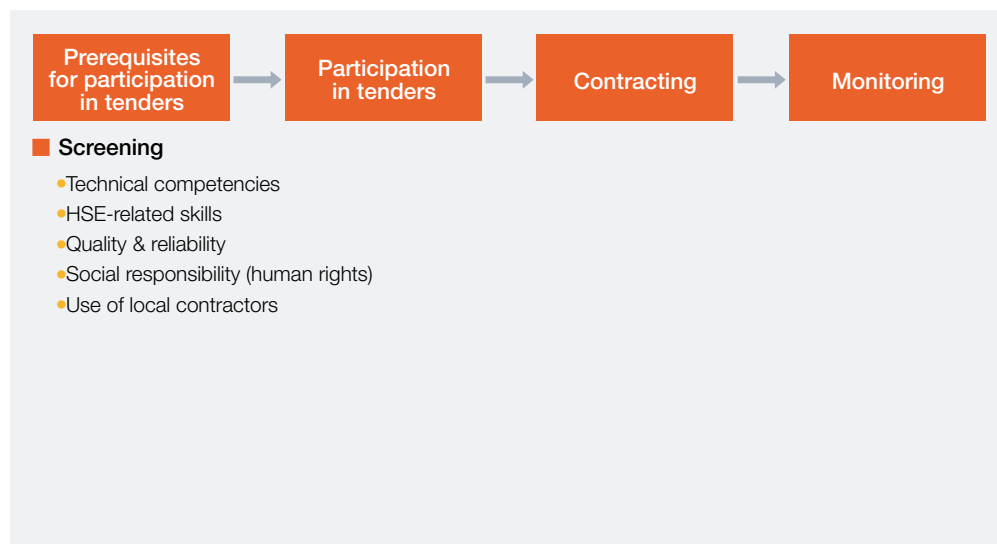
Prerequisites for participation in tenders

Participation in tenders

Contracting

Monitoring

Screening

- Technical competencies
- HSE-related skills
- Quality & reliability
- Social responsibility (human rights)
- Use of local contractors